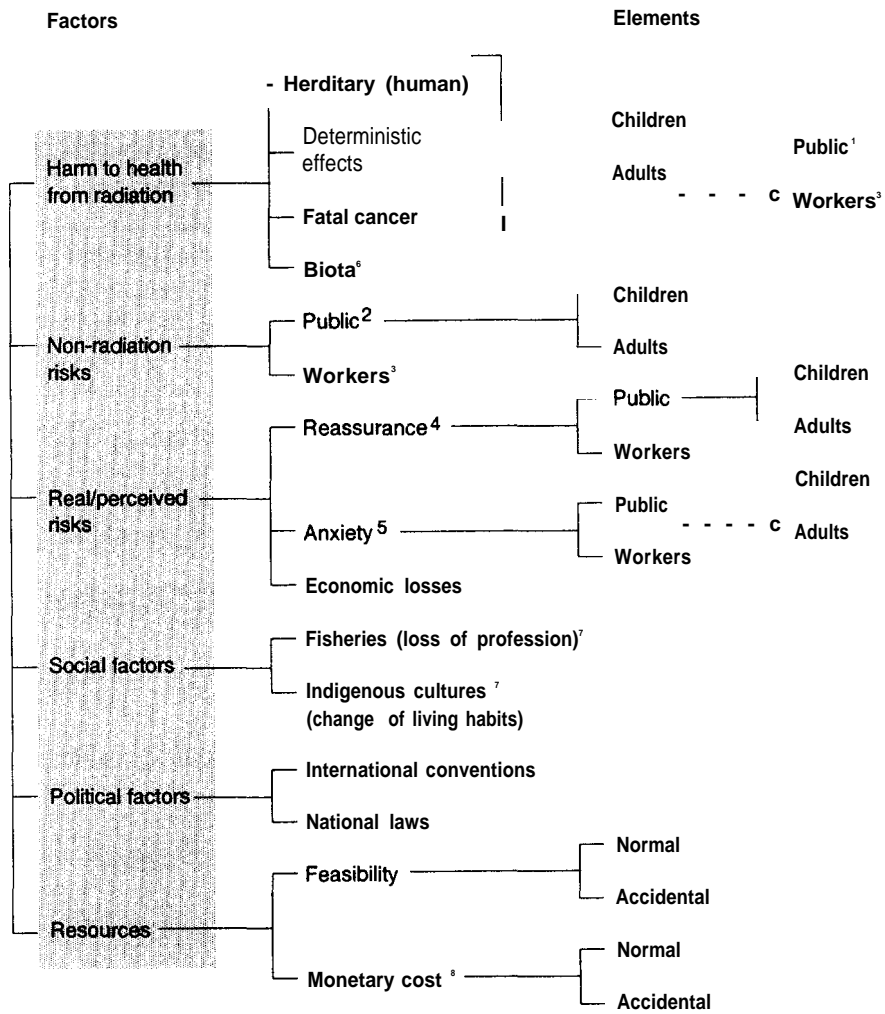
Factors

Elements

- Herditary (human)

Deterministic effects

Children

Public $^{1}$

Harm to health from radiation

Adults

- - - c Workers $^{3}$

Fatal cancer

I

Biota $^{6}$

Public $^{2}$

Children

Non-radiation risks

Adults

Workers $^{3}$

Reassurance $^{4}$

Public

Children

Adults

Workers

Real/perceived risks

Children

Public

Anxiety $^{5}$

- - - c Adults

Workers

Economic losses

Social factors

Fisheries (loss of profession) $^{7}$

Indigenous cultures $^{7}$ (change of living habits)

Political factors

International conventions

National laws

Feasibility

Normal

Accidental

Resources

Monetary cost $^{8}$

Normal

Accidental